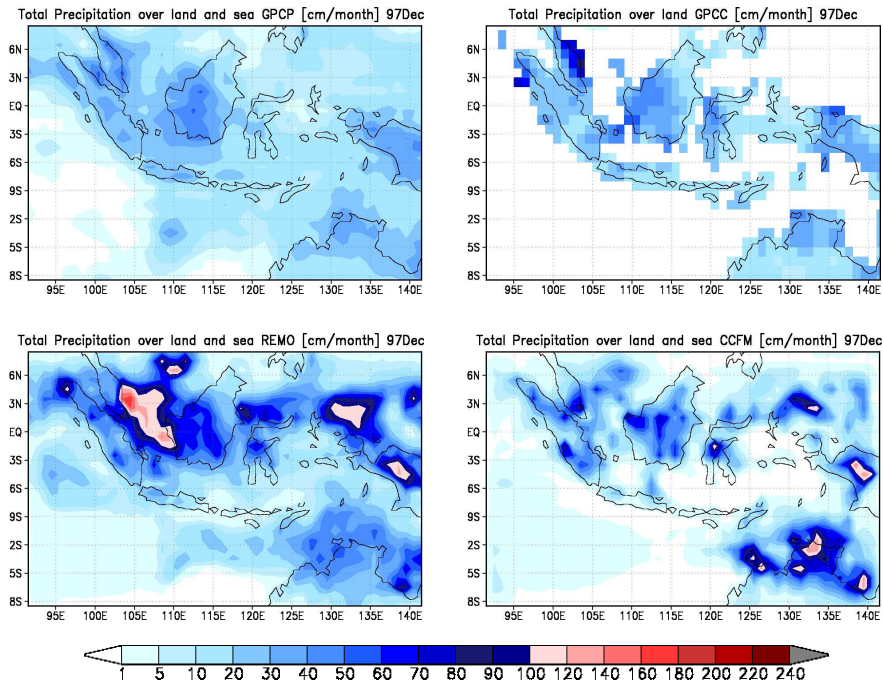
Total Precipitation over land and sea GPCP [cm/month] 97Dec

6N
3N
EQ
3S
6S
9S
2S
5S
8S
95E 100E 105E 110E 115E 120E 125E 130E 135E 140E

Total Precipitation over land GPCC [cm/month] 97Dec

6N
3N
EQ
3S
6S
9S
2S
5S
8S
95E 100E 105E 110E 115E 120E 125E 130E 135E 140E

Total Precipitation over land and sea REMO [cm/month] 97Dec

6N
3N
EQ
3S
6S
9S
2S
5S
8S
95E 100E 105E 110E 115E 120E 125E 130E 135E 140E

Total Precipitation over land and sea CCFM [cm/month] 97Dec

6N
3N
EQ
3S
6S
9S
2S
5S
8S
95E 100E 105E 110E 115E 120E 125E 130E 135E 140E

1 5 10 20 30 40 50 60 70 80 90 100 120 140 160 180 200 220 240